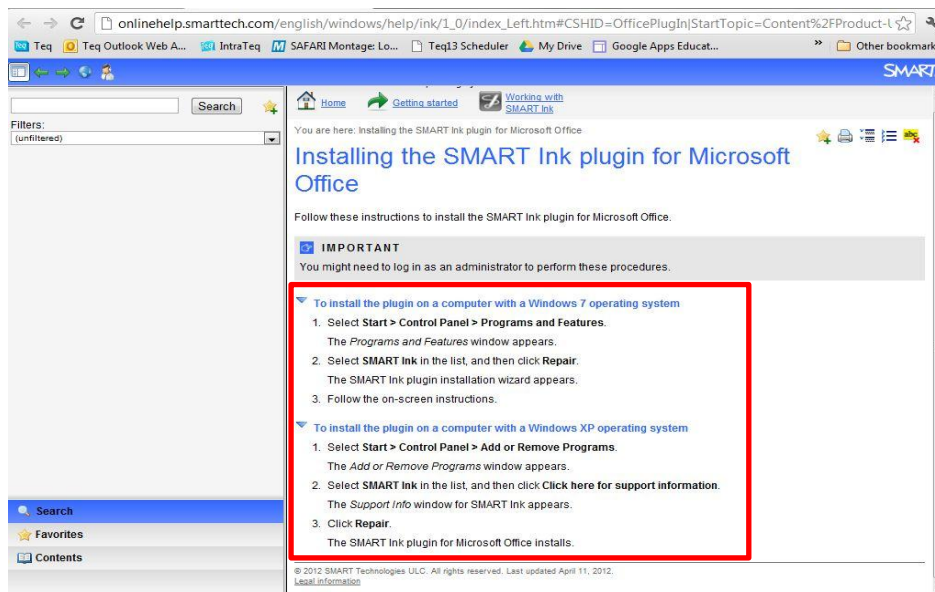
onlinehelp.smarttech.com/english/windows/help/ink/1_0/index_Left.htm#CSHID=OfficePlugIn|StartTopic=Content%2FProduct-l

Teq Teq Outlook Web A... IntraTeq SAFARI Montage: Lo... Teq13 Scheduler My Drive Google Apps Educat... » Other bookmark

SMART

Search

Filters:
(unfiltered)

Home Getting started Working with SMART Ink

You are here: Installing the SMART Ink plugin for Microsoft Office

Installing the SMART Ink plugin for Microsoft Office

Follow these instructions to install the SMART Ink plugin for Microsoft Office.

IMPORTANT
You might need to log in as an administrator to perform these procedures.

To install the plugin on a computer with a Windows 7 operating system

1. Select **Start > Control Panel > Programs and Features**.
The *Programs and Features* window appears.
2. Select **SMART Ink** in the list, and then click **Repair**.
The SMART Ink plugin installation wizard appears.
3. Follow the on-screen instructions.

To install the plugin on a computer with a Windows XP operating system

1. Select **Start > Control Panel > Add or Remove Programs**.
The *Add or Remove Programs* window appears.
2. Select **SMART Ink** in the list, and then click **Click here for support information**.
The *Support Info* window for SMART Ink appears.
3. Click **Repair**.
The SMART Ink plugin for Microsoft Office installs.

Search
Favorites
Contents

© 2012 SMART Technologies ULC. All rights reserved. Last updated April 11, 2012.
Legal information